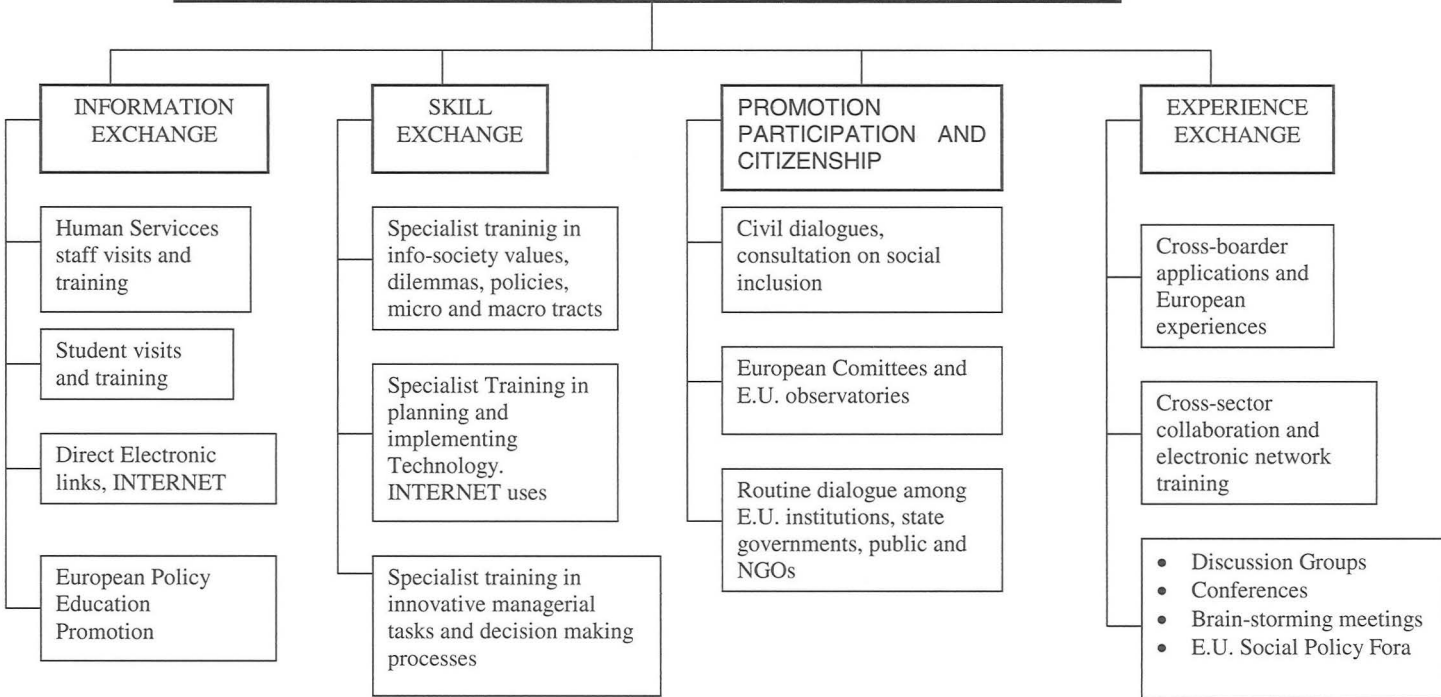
INFORMATION EXCHANGE

Human Servicces staff visits and training

Student visits and training

Direct Electronic links, INTERNET

European Policy Education Promotion

SKILL EXCHANGE

Specialist traninig in info-society values, dilemmas, policies, micro and macro tracts

Specialist Training in planning and implementing Technology. INTERNET uses

Specialist training in innovative managerial tasks and decision making processes

PROMOTION PARTICIPATION AND CITIZENSHIP

Civil dialogues, consultation on social inclusion

European Comittees and E.U. observatories

Routine dialogue among E.U. institutions, state governments, public and NGOs

EXPERIENCE EXCHANGE

Cross-boarder applications and European experiences

Cross-sector collaboration and electronic network training

- Discussion Groups
- Conferences
- Brain-storming meetings
- E.U. Social Policy Fora